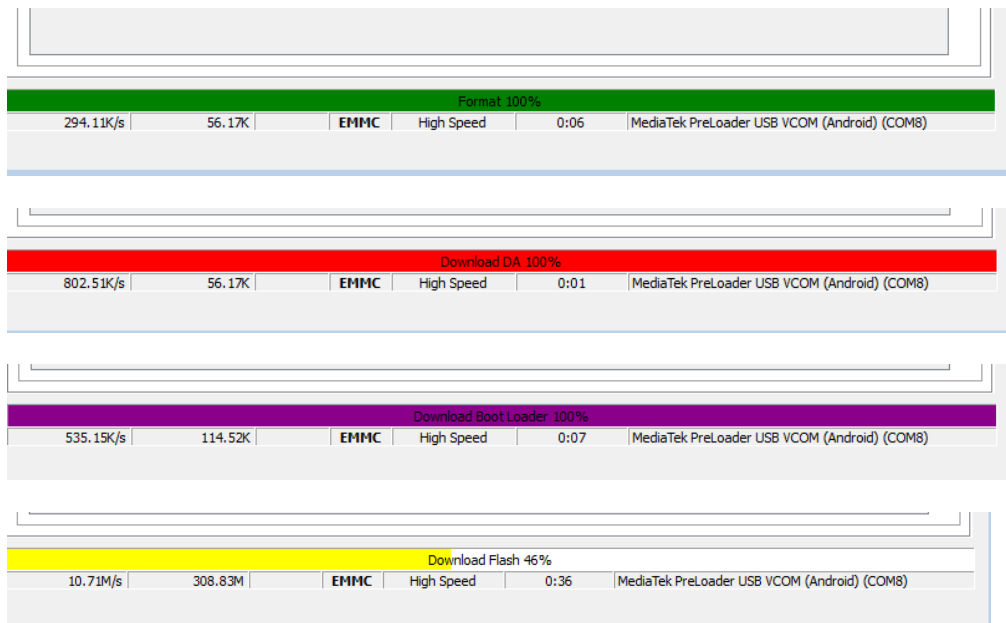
Format 100%

| 294.11K/s | 56.17K | | EMMC | High Speed | 0:06 | MediaTek PreLoader USB VCOM (Android) (COM8) |
|---|---|---|---|---|---|---|

Download DA 100%

| 802.51K/s | 56.17K | | EMMC | High Speed | 0:01 | MediaTek PreLoader USB VCOM (Android) (COM8) |
|---|---|---|---|---|---|---|

Download Boot Loader 100%

| 535.15K/s | 114.52K | | EMMC | High Speed | 0:07 | MediaTek PreLoader USB VCOM (Android) (COM8) |
|---|---|---|---|---|---|---|

Download Flash 46%

| 10.71M/s | 308.83M | | EMMC | High Speed | 0:36 | MediaTek PreLoader USB VCOM (Android) (COM8) |
|---|---|---|---|---|---|---|